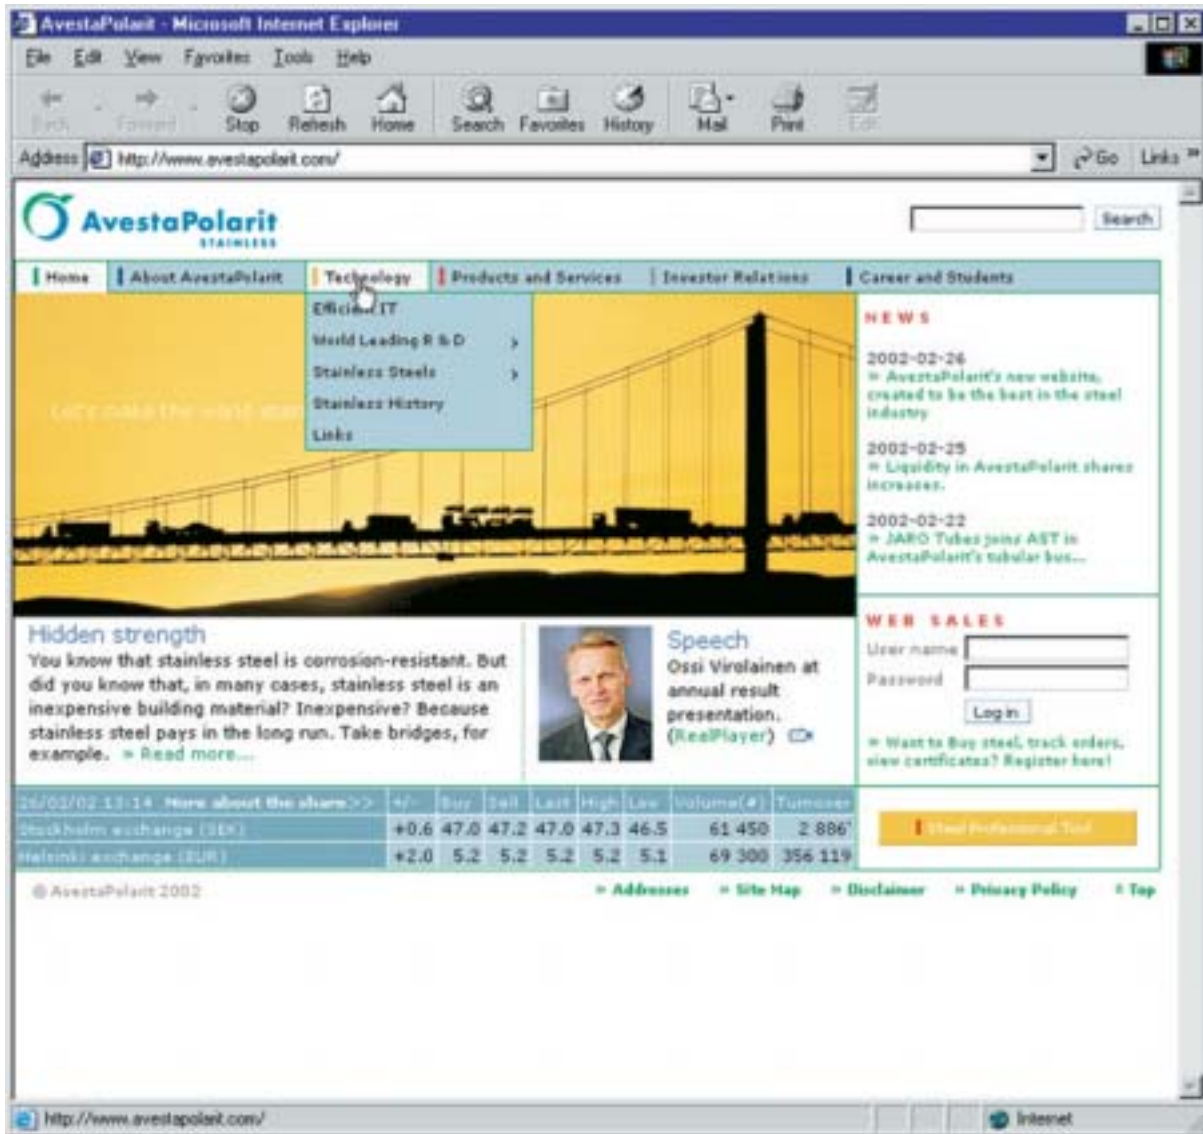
AvestaPolarit - Microsoft Internet Explorer

File Edit View Favorites Tools Help

Back Forward Stop Refresh Home Search Favorites History Mail Print Edit

Address http://www.avestapolarit.com/ Go Links

AvestaPolarit
STAINLESS

Search

Home | About AvestaPolarit | Technology | Products and Services | Investor Relations | Career and Students

Efficient IT
World Leading R & D
Stainless Steels
Stainless History
Links

Let's make the world stai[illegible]

NEWS

2002-02-26
» AvestaPolarit's new website, created to be the best in the steel industry

2002-02-25
» Liquidity in AvestaPolarit shares increases.

2002-02-22
» JARO Tubes joins AST in AvestaPolarit's tubular bus...

Hidden strength
You know that stainless steel is corrosion-resistant. But did you know that, in many cases, stainless steel is an inexpensive building material? Inexpensive? Because stainless steel pays in the long run. Take bridges, for example. » Read more...

Speech
Ossi Virolainen at annual result presentation. (RealPlayer)

WEB SALES
User name
Password
Log in
» Want to Buy steel, track orders, view certificates? Register here!

| 26/02/02 13:14 More about the share>> | +/- | Buy | Sell | Last | High | Low | Volume(#) | Turnover |
|---|---|---|---|---|---|---|---|---|
| Stockholm exchange (SEK) | +0.6 | 47.0 | 47.2 | 47.0 | 47.3 | 46.5 | 61 450 | 2 886' |
| Helsinki exchange (EUR) | +2.0 | 5.2 | 5.2 | 5.2 | 5.2 | 5.1 | 69 300 | 356 119 |

Steel Professional Tool

© AvestaPolarit 2002 » Addresses » Site Map » Disclaimer » Privacy Policy ↑ Top

http://www.avestapolarit.com/ Internet